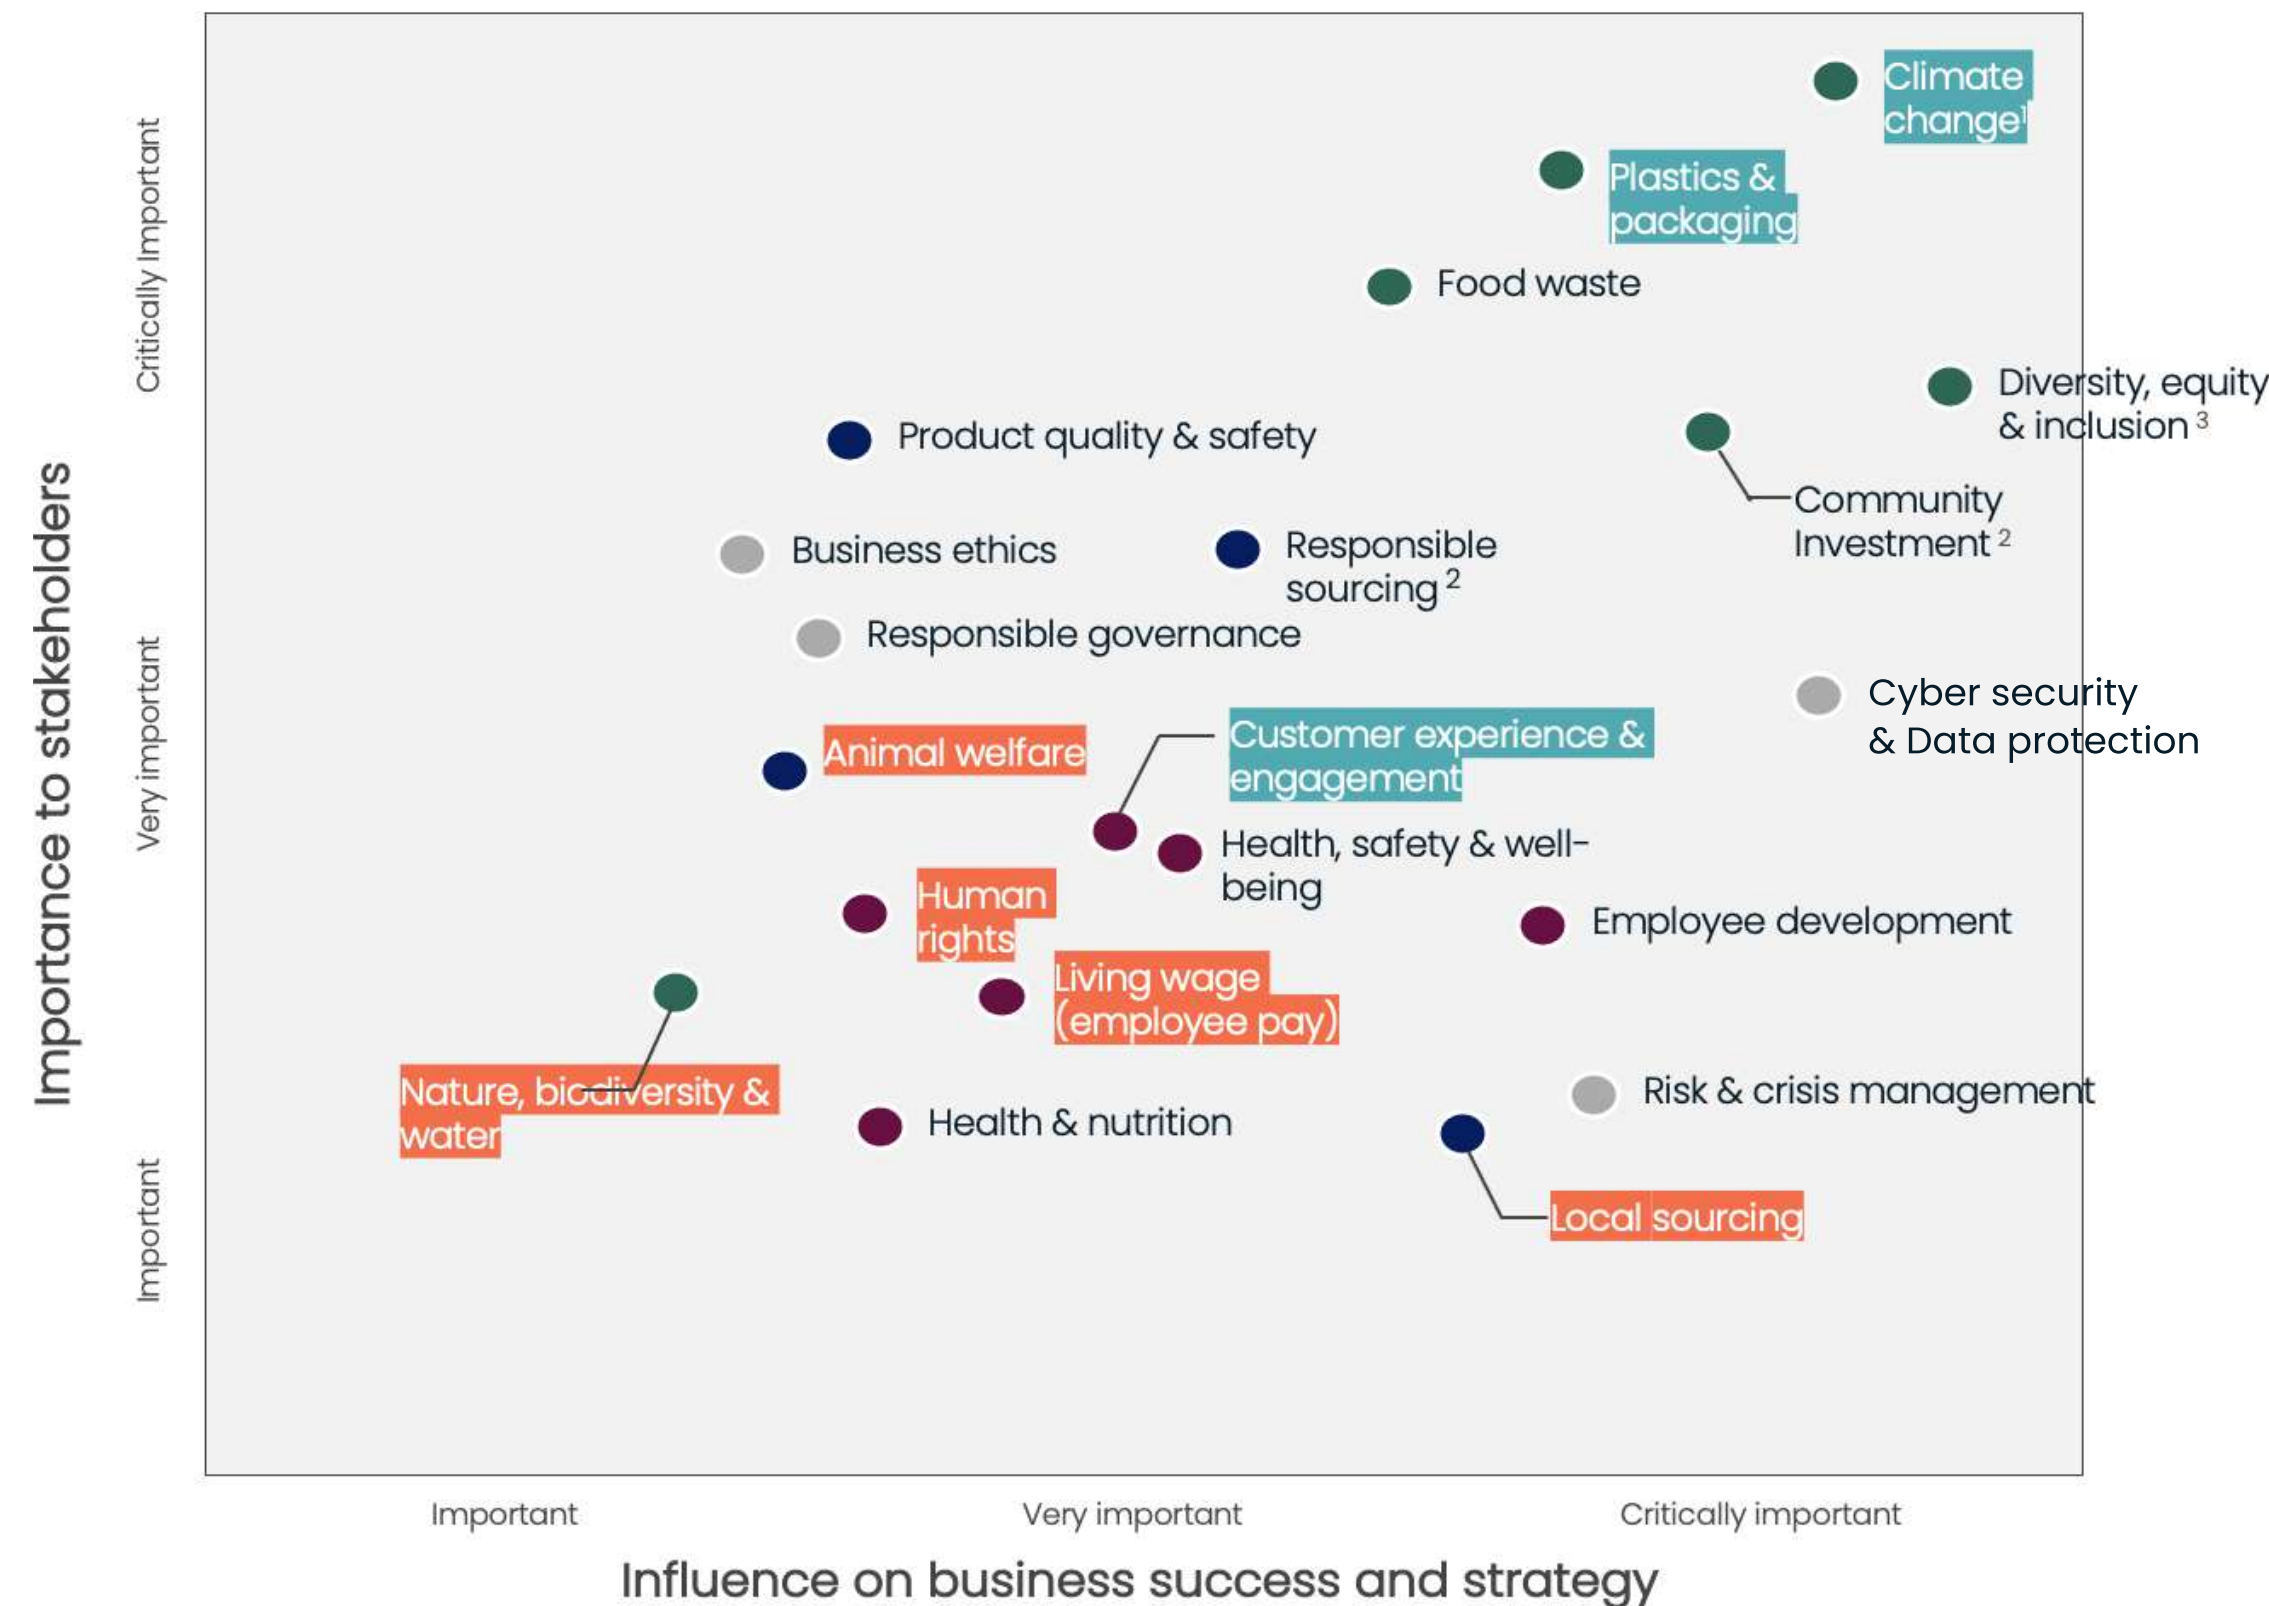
Importance to stakeholders

Critically important

Very important

Important

Climate change$^1$

Plastics & packaging

Food waste

Diversity, equity & inclusion $^3$

Product quality & safety

Community Investment $^2$

Business ethics

Responsible sourcing $^2$

Responsible governance

Cyber security & Data protection

Animal welfare

Customer experience & engagement

Health, safety & well-being

Human rights

Employee development

Living wage (employee pay)

Nature, biodiversity & water

Health & nutrition

Risk & crisis management

Local sourcing

Important

Very important

Critically important

Influence on business success and strategy